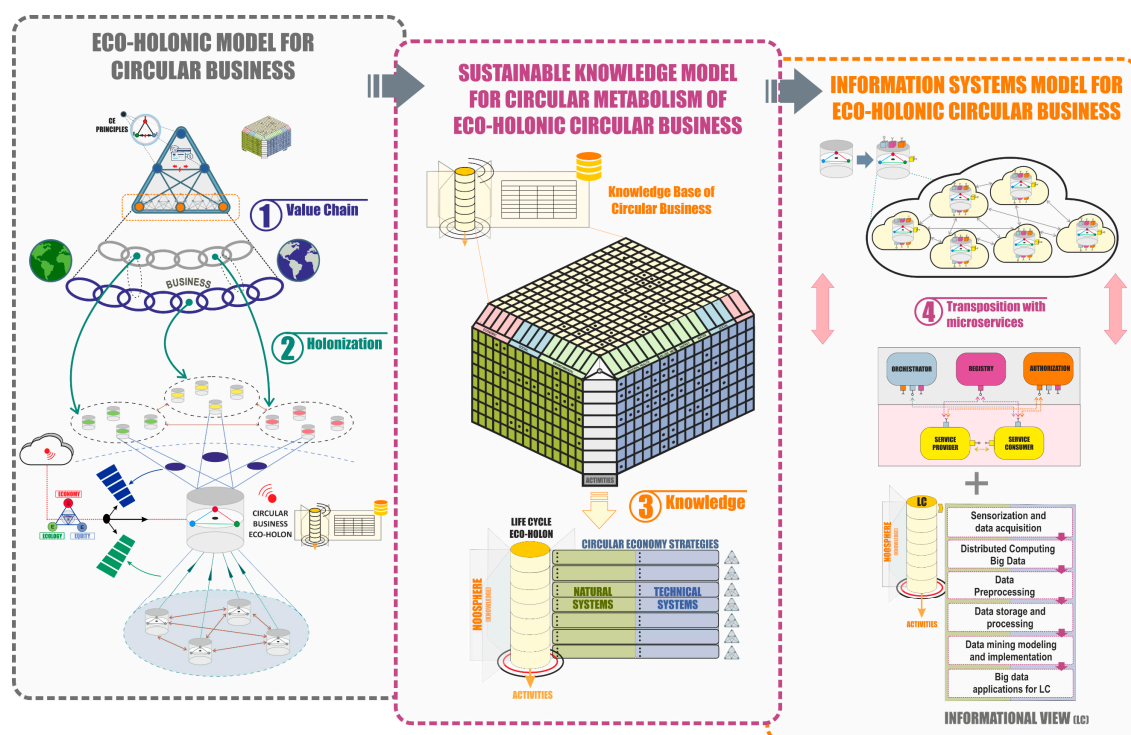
ECO-HOLONIC MODEL FOR CIRCULAR BUSINESS

CE PRINCIPLES

1 Value Chain

BUSINESS

2 Holonization

ECONOMY

ECOLOGY

EQUITY

CIRCULAR BUSINESS ECO-HOLON

SUSTAINABLE KNOWLEDGE MODEL FOR CIRCULAR METABOLISM OF ECO-HOLONIC CIRCULAR BUSINESS

Knowledge Base of Circular Business

ACTIVITIES

3 Knowledge

LIFE CYCLE ECO-HOLON

CIRCULAR ECONOMY STRATEGIES

NATURAL SYSTEMS

TECHNICAL SYSTEMS

NOOSPHERE

ACTIVITIES

INFORMATION SYSTEMS MODEL FOR ECO-HOLONIC CIRCULAR BUSINESS

4 Transposition with microservices

ORCHESTRATOR

REGISTRY

AUTHORIZATION

SERVICE PROVIDER

SERVICE CONSUMER

+

LC

NOOSPHERE

ACTIVITIES

Sensorization and data acquisition

Distributed Computing Big Data

Data Preprocessing

Data storage and processing

Data mining modeling and implementation

Big data applications for LC

INFORMATIONAL VIEW (LC)